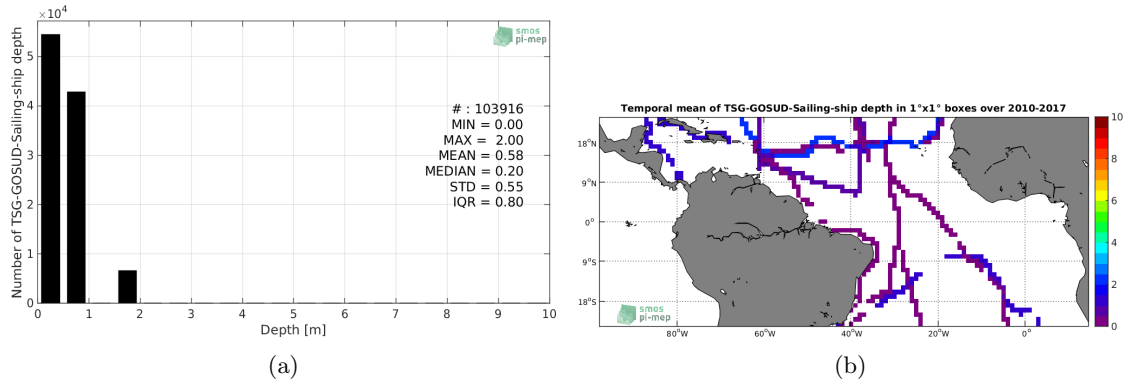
$\times10^4$

Number of TSG-GOSUD-Sailing-ship depth

smos pi-mep

5
4
3
2
1
0

0 1 2 3 4 5 6 7 8 9 10

Depth [m]

# : 103916
MIN = 0.00
MAX = 2.00
MEAN = 0.58
MEDIAN = 0.20
STD = 0.55
IQR = 0.80

(a)

Temporal mean of TSG-GOSUD-Sailing-ship depth in 1°x1° boxes over 2010-2017

18°N
9°N
0°
9°S
18°S

80°W 60°W 40°W 20°W 0°

10
8
6
4
2
0

smos pi-mep

(b)